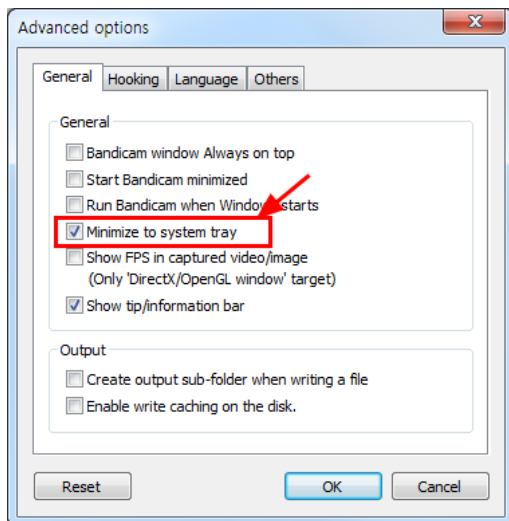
Advanced options

General | Hooking | Language | Others

General

Bandicam window Always on top

Start Bandicam minimized

Run Bandicam when Windows starts

Minimize to system tray

Show FPS in captured video/image (Only 'DirectX/OpenGL window' target)

Show tip/information bar

Output

Create output sub-folder when writing a file

Enable write caching on the disk.

Reset

OK

Cancel